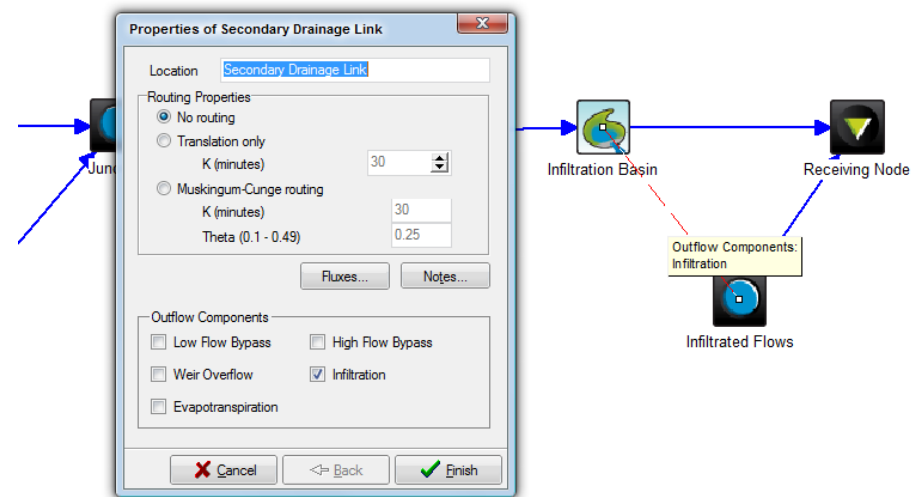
Properties of Secondary Drainage Link

Location Secondary Drainage Link

Routing Properties
No routing
Translation only
K (minutes) 30
Muskingum-Cunge routing
K (minutes) 30
Theta (0.1 - 0.49) 0.25

Fluxes...
Notes...

Outflow Components
Low Flow Bypass
High Flow Bypass
Weir Overflow
Infiltration
Evapotranspiration

Cancel
Back
Finish

Junc

Infiltration Basin

Receiving Node

Outflow Components: Infiltration

Infiltrated Flows